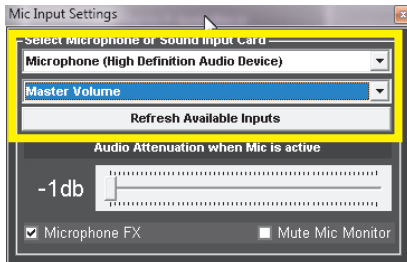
Mic Input Settings

Select Microphone or Sound Input Card

Microphone (High Definition Audio Device)

Master Volume

Refresh Available Inputs

Audio Attenuation when Mic is active

-1db

Microphone FX

Mute Mic Monitor